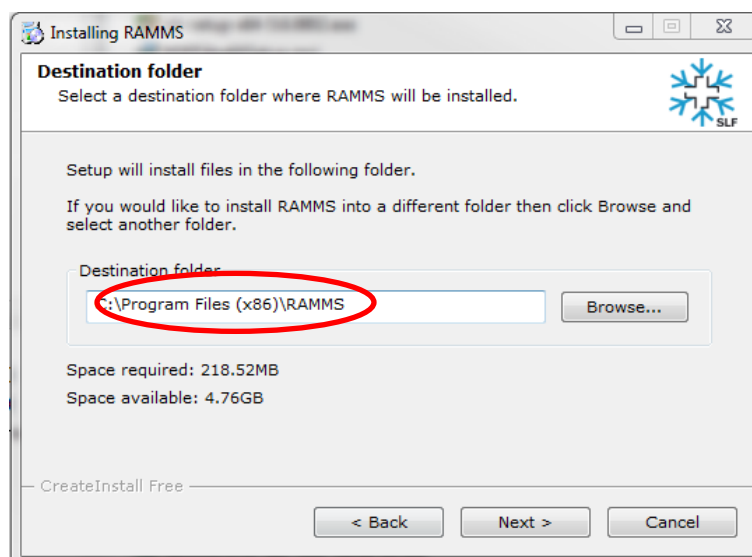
Installing RAMMS

Destination folder
Select a destination folder where RAMMS will be installed.

SLF

Setup will install files in the following folder.

If you would like to install RAMMS into a different folder then click Browse and select another folder.

Destination folder
C:\Program Files (x86)\RAMMS
Browse...

Space required: 218.52MB
Space available: 4.76GB

CreateInstall Free

< Back
Next >
Cancel